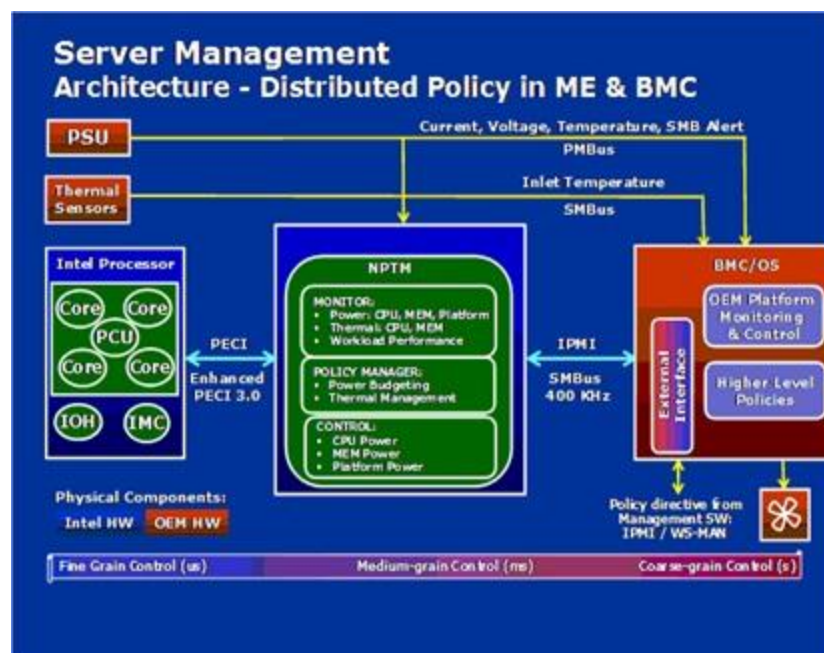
Server Management
Architecture - Distributed Policy in ME & BMC

PSU

Current, Voltage, Temperature, SMB Alert
PMBus

Thermal Sensors

Inlet Temperature
SMBus

Intel Processor
Core
Core
PCU
Core
Core
IOH
IMC

PECI
Enhanced PECI 3.0

NPTM
MONITOR:
• Power: CPU, MEM, Platform
• Thermal: CPU, MEM
• Workload Performance
POLICY MANAGER:
• Power Budgeting
• Thermal Management
CONTROL:
• CPU Power
• MEM Power
• Platform Power

IPMI
SMBus
400 KHz

BMC/OS
External Interface
OEM Platform Monitoring & Control
Higher Level Policies

Policy directive from Management SW: IPMI / WS-MAN

Physical Components:
Intel HW
OEM HW

Fine Grain Control (us)
Medium-grain Control (ms)
Coarse-grain Control (s)